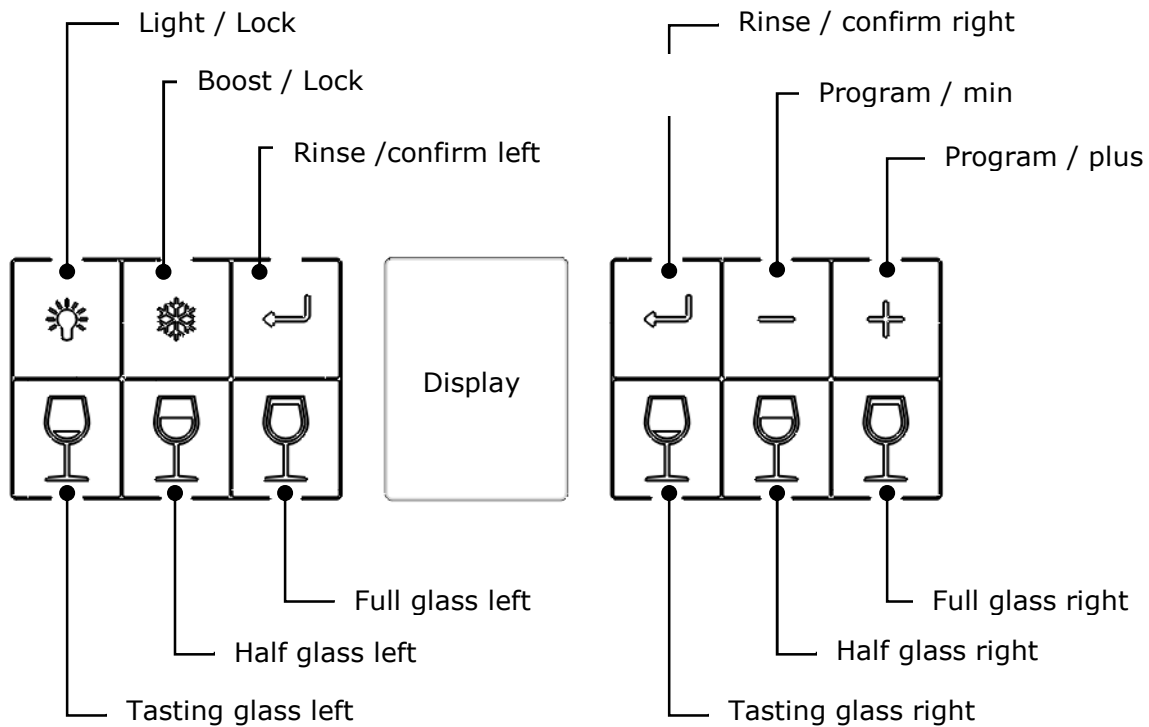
Light / Lock

Boost / Lock

Rinse /confirm left

Rinse / confirm right

Program / min

Program / plus

Display

Full glass left

Half glass left

Tasting glass left

Full glass right

Half glass right

Tasting glass right